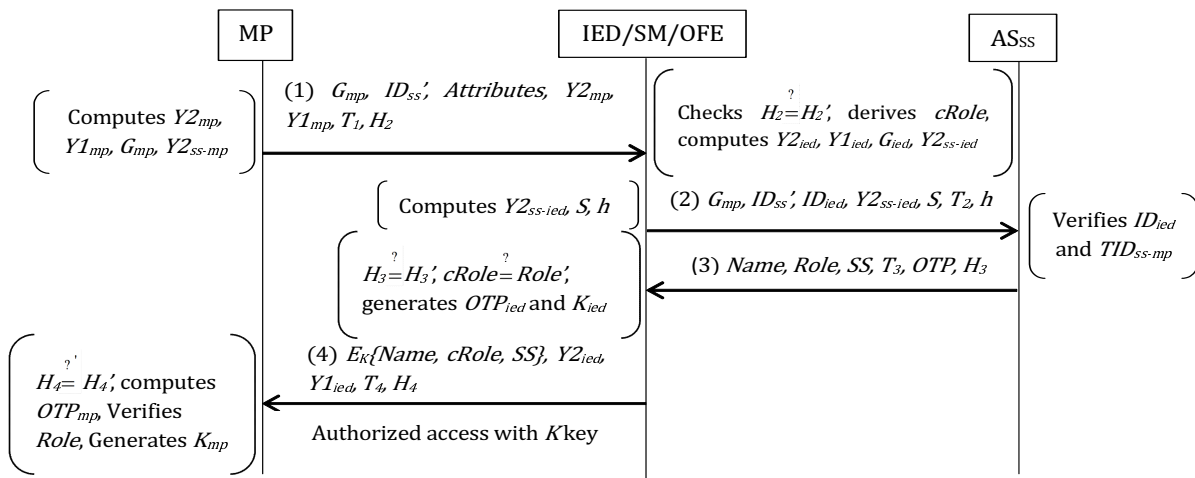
MP

IED/SM/OFE

$AS_{SS}$

Computes $Y2_{mp}$, $Y1_{mp}$, $G_{mp}$, $Y2_{ss\text{-}mp}$

(1) $G_{mp}$, $ID_{ss}'$, $Attributes$, $Y2_{mp}$, $Y1_{mp}$, $T_1$, $H_2$

Checks $H_2 \overset{?}{=} H_2'$, derives $cRole$, computes $Y2_{ied}$, $Y1_{ied}$, $G_{ied}$, $Y2_{ss\text{-}ied}$

Computes $Y2_{ss\text{-}ied}$, $S$, $h$

(2) $G_{mp}$, $ID_{ss}'$, $ID_{ied}$, $Y2_{ss\text{-}ied}$, $S$, $T_2$, $h$

Verifies $ID_{ied}$ and $TID_{ss\text{-}mp}$

$H_3 \overset{?}{=} H_3'$, $cRole \overset{?}{=} Role'$, generates $OTP_{ied}$ and $K_{ied}$

(3) $Name$, $Role$, $SS$, $T_3$, $OTP$, $H_3$

$H_4 \overset{?}{=} H_4'$, computes $OTP_{mp}$, Verifies $Role$, Generates $K_{mp}$

(4) $E_K\{Name, cRole, SS\}$, $Y2_{ied}$, $Y1_{ied}$, $T_4$, $H_4$

Authorized access with $K$ key